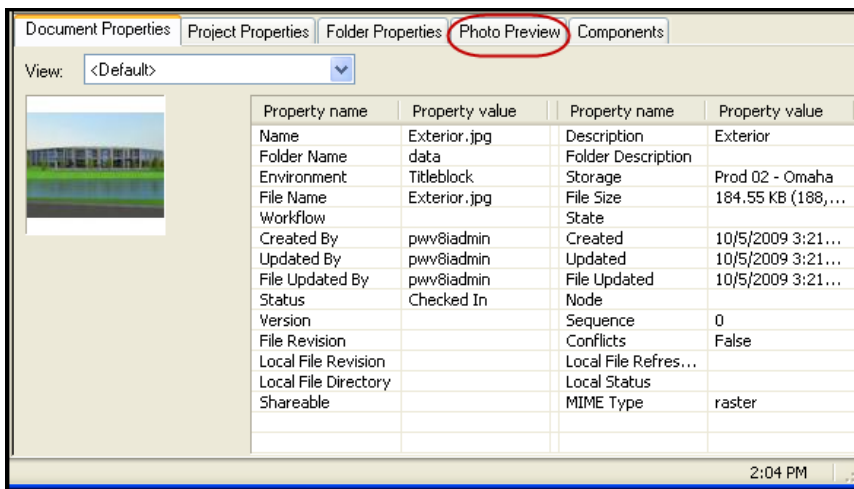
Document Properties | Project Properties | Folder Properties | Photo Preview | Components

View: <Default>

| Property name | Property value | Property name | Property value |
|---|---|---|---|
| Name | Exterior.jpg | Description | Exterior |
| Folder Name | data | Folder Description | |
| Environment | Titleblock | Storage | Prod 02 - Omaha |
| File Name | Exterior.jpg | File Size | 184.55 KB (188,... |
| Workflow | | State | |
| Created By | pwv8iadmin | Created | 10/5/2009 3:21... |
| Updated By | pwv8iadmin | Updated | 10/5/2009 3:21... |
| File Updated By | pwv8iadmin | File Updated | 10/5/2009 3:21... |
| Status | Checked In | Node | |
| Version | | Sequence | 0 |
| File Revision | | Conflicts | False |
| Local File Revision | | Local File Refres... | |
| Local File Directory | | Local Status | |
| Shareable | | MIME Type | raster |

2:04 PM